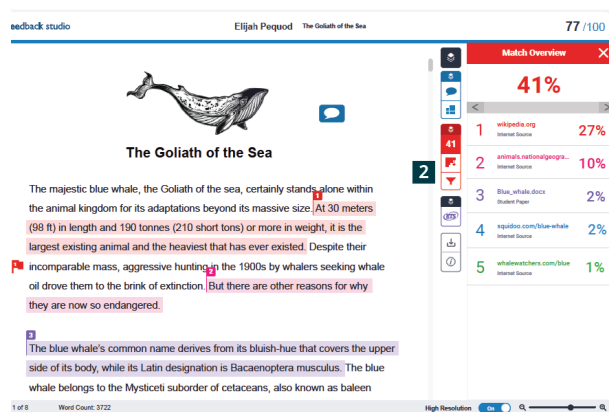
eedback studio

Elijah Pequod The Goliath of the Sea

77 /100

The Goliath of the Sea

The majestic blue whale, the Goliath of the sea, certainly stands 1 alone within the animal kingdom for its adaptations beyond its massive size. At 30 meters (98 ft) in length and 190 tonnes (210 short tons) or more in weight, it is the largest existing animal and the heaviest that has ever existed. Despite their incomparable mass, aggressive hunting 2 in the 1900s by whalers seeking whale oil drove them to the brink of extinction. But there are other reasons for why they are now so endangered.

3

The blue whale's common name derives from its bluish-hue that covers the upper side of its body, while its Latin designation is Bacaenoptera musculus. The blue whale belongs to the Mysticeti suborder of cetaceans, also known as baleen

41

2

Match Overview

41%

| | | |
|---|---|---|
| 1 | wikipedia.org Internet Source | 27% |
| 2 | animals.nationalgeogra... Internet Source | 10% |
| 3 | Blue_whale.docx Student Paper | 2% |
| 4 | squidoo.com/blue-whale Internet Source | 2% |
| 5 | whalewatchers.com/blue Internet Source | 1% |

1 of 8 Word Count: 3722

High Resolution On